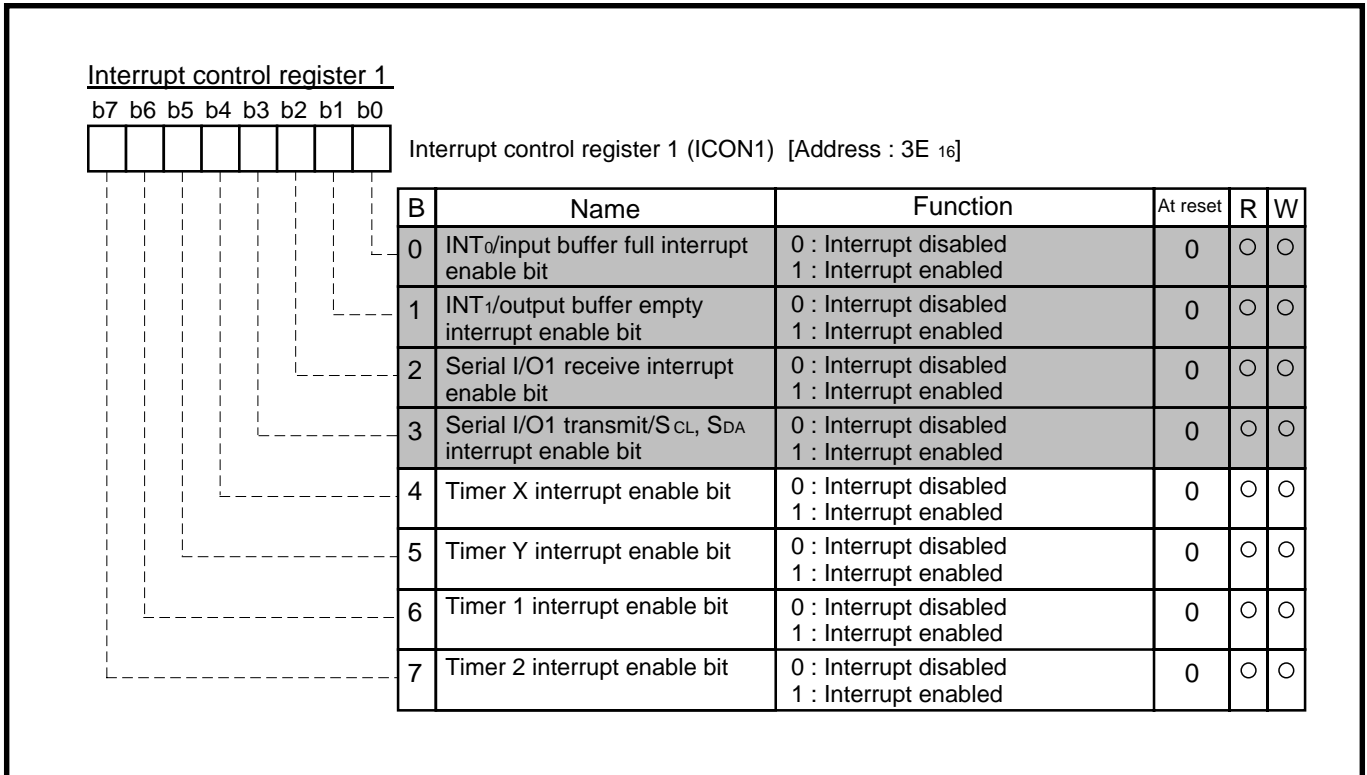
Interrupt control register 1

b7 b6 b5 b4 b3 b2 b1 b0

Interrupt control register 1 (ICON1) [Address : 3E $_{16}$]

| B | Name | Function | At reset | R | W |
|---|---|---|---|---|---|
| 0 | INT$_0$/input buffer full interrupt enable bit | 0 : Interrupt disabled<br>1 : Interrupt enabled | 0 | ○ | ○ |
| 1 | INT$_1$/output buffer empty interrupt enable bit | 0 : Interrupt disabled<br>1 : Interrupt enabled | 0 | ○ | ○ |
| 2 | Serial I/O1 receive interrupt enable bit | 0 : Interrupt disabled<br>1 : Interrupt enabled | 0 | ○ | ○ |
| 3 | Serial I/O1 transmit/S$_{CL}$, S$_{DA}$ interrupt enable bit | 0 : Interrupt disabled<br>1 : Interrupt enabled | 0 | ○ | ○ |
| 4 | Timer X interrupt enable bit | 0 : Interrupt disabled<br>1 : Interrupt enabled | 0 | ○ | ○ |
| 5 | Timer Y interrupt enable bit | 0 : Interrupt disabled<br>1 : Interrupt enabled | 0 | ○ | ○ |
| 6 | Timer 1 interrupt enable bit | 0 : Interrupt disabled<br>1 : Interrupt enabled | 0 | ○ | ○ |
| 7 | Timer 2 interrupt enable bit | 0 : Interrupt disabled<br>1 : Interrupt enabled | 0 | ○ | ○ |